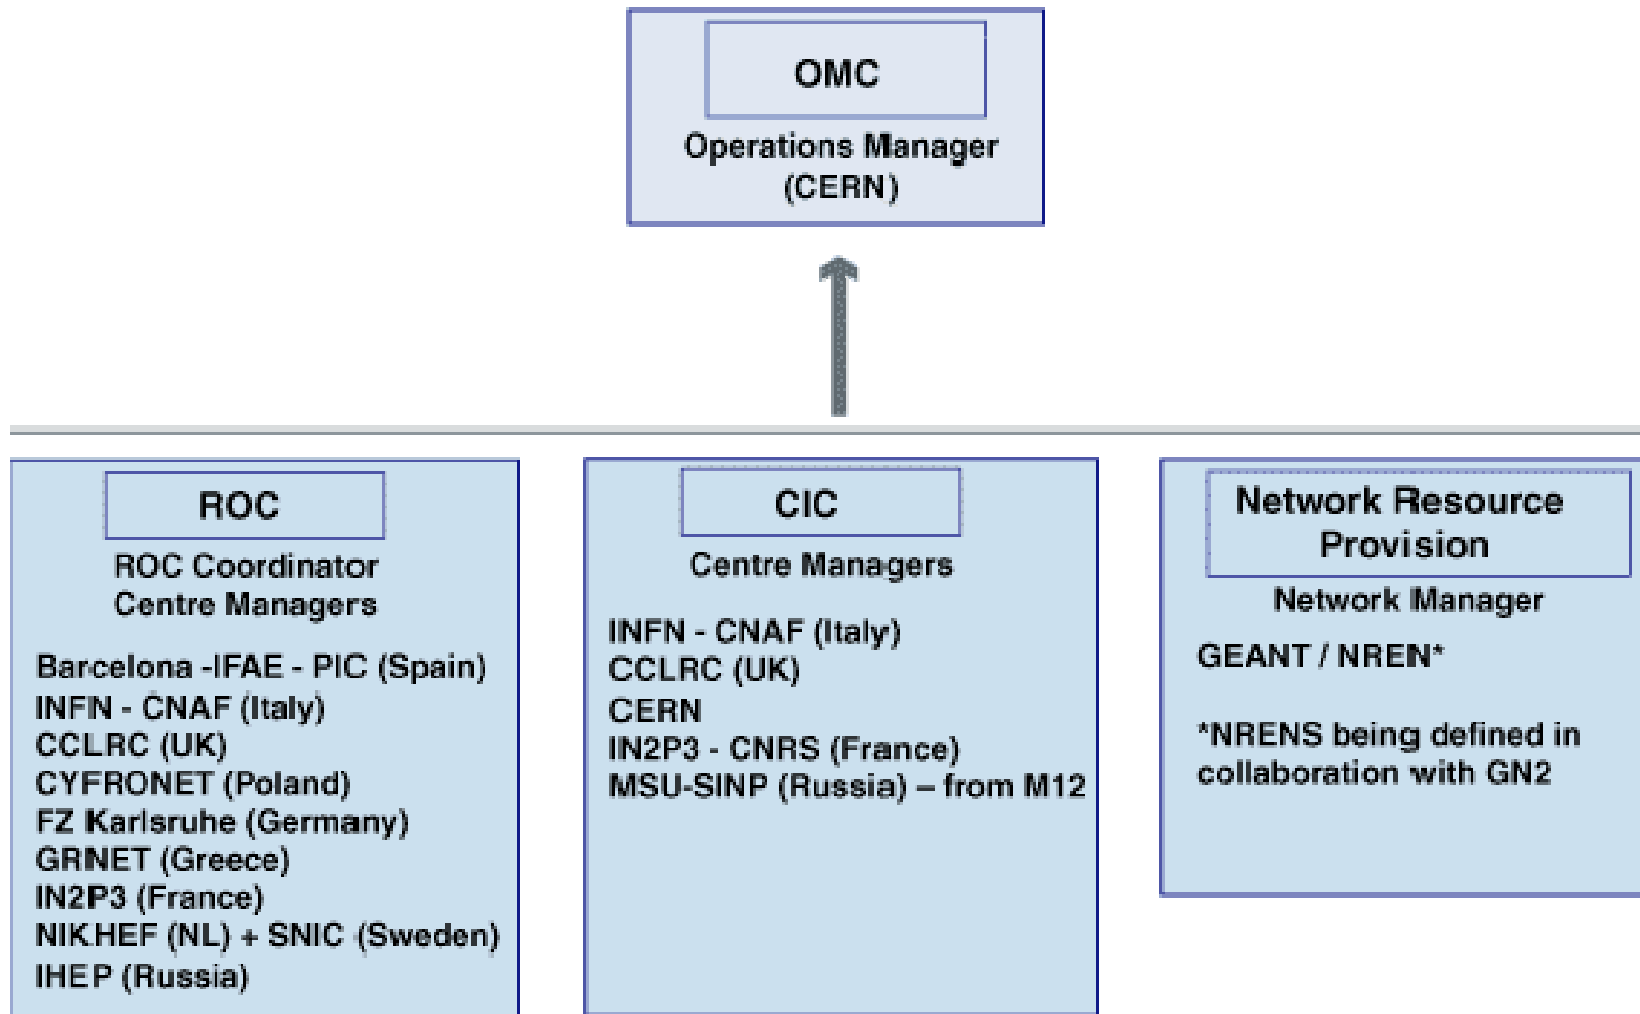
OMC

Operations Manager
(CERN)

ROC

ROC Coordinator
Centre Managers

Barcelona -IFAE - PIC (Spain)
INFN - CNAF (Italy)
CCLRC (UK)
CYFRONET (Poland)
FZ Karlsruhe (Germany)
GRNET (Greece)
IN2P3 (France)
NIKHEF (NL) + SNIC (Sweden)
IHEP (Russia)

CIC

Centre Managers

INFN - CNAF (Italy)
CCLRC (UK)
CERN
IN2P3 - CNRS (France)
MSU-SINP (Russia) – from M12

Network Resource Provision

Network Manager

GEANT / NREN*

*NRENS being defined in collaboration with GN2